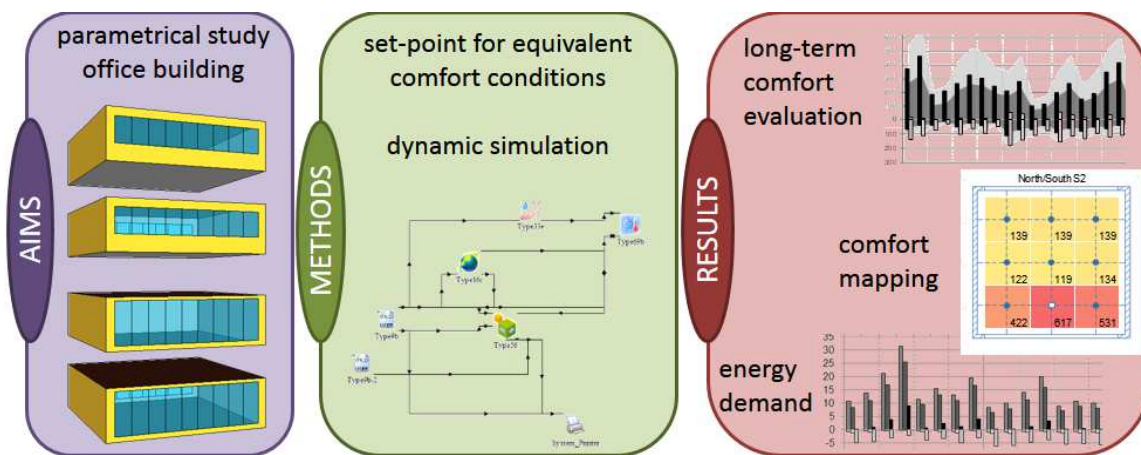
parametrical study office building

AIMS

set-point for equivalent comfort conditions

dynamic simulation

METHODS

Type33e

Type69b

Type15c

Type9b

Type56

Type9b-2

System_Printer

RESULTS

long-term comfort evaluation

North/South S2

| 139 | 139 | 139 |
|---|---|---|
| 122 | 119 | 134 |
| 422 | 617 | 531 |

comfort mapping

energy demand

35
30
25
20
15
10
5
0
-5